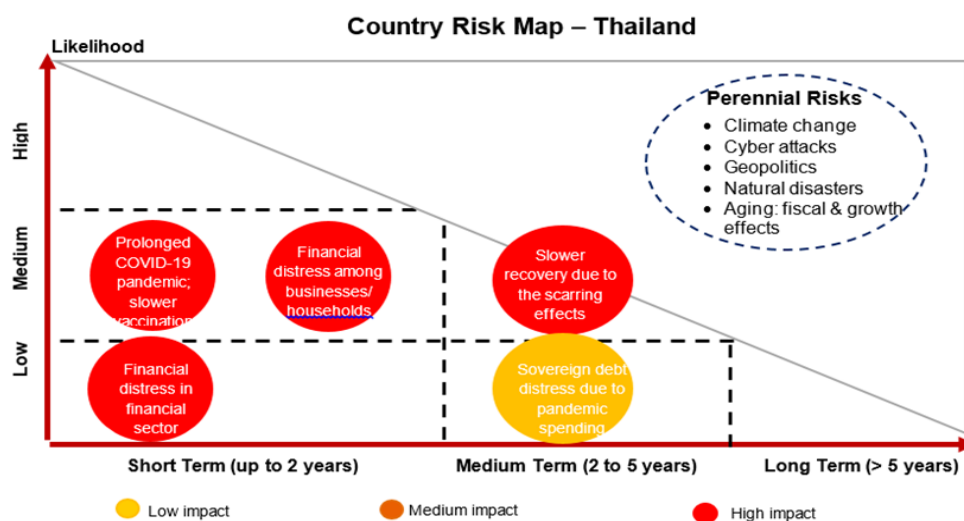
Country Risk Map – Thailand

Likelihood

High

Medium

Low

Perennial Risks
- Climate change
- Cyber attacks
- Geopolitics
- Natural disasters
- Aging: fiscal & growth effects

Prolonged COVID-19 pandemic; slower vaccination

Financial distress among businesses/ households

Slower recovery due to the scarring effects

Financial distress in financial sector

Sovereign debt distress due to pandemic spending

Short Term (up to 2 years)

Medium Term (2 to 5 years)

Long Term (> 5 years)

Low impact

Medium impact

High impact